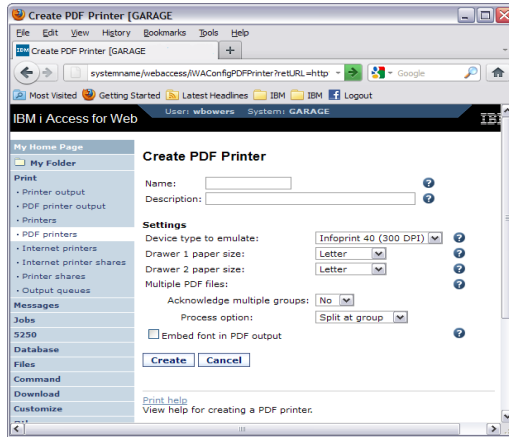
Create PDF Printer [GARAGE

File Edit View History Bookmarks Tools Help

Create PDF Printer [GARAGE

systemname/webaccess/iWAConfigPDFPrinter?retURL=http

Google

Most Visited Getting Started Latest Headlines IBM IBM Logout

IBM i Access for Web User: wbowers System: GARAGE

My Home Page
My Folder
Print
• Printer output
• PDF printer output
• Printers
• PDF printers
• Internet printers
• Internet printer shares
• Printer shares
• Output queues
Messages
Jobs
5250
Database
Files
Command
Download
Customize

Create PDF Printer

Name:
Description:

Settings
Device type to emulate: Infoprint 40 (300 DPI)
Drawer 1 paper size: Letter
Drawer 2 paper size: Letter
Multiple PDF files:
Acknowledge multiple groups: No
Process option: Split at group
Embed font in PDF output

Create Cancel

Print help
View help for creating a PDF printer.